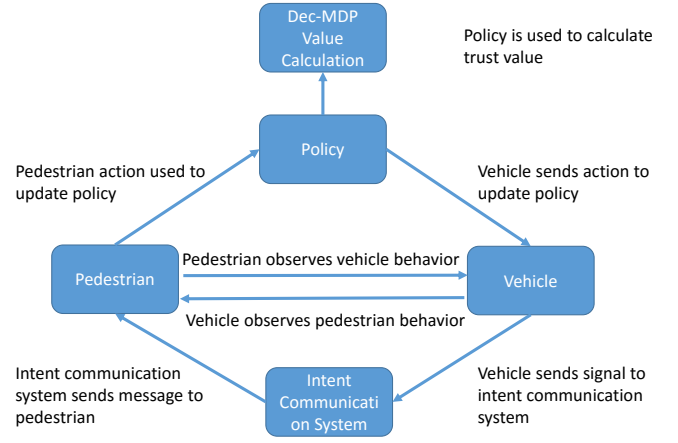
Dec-MDP Value Calculation

Policy is used to calculate trust value

Policy

Pedestrian action used to update policy

Vehicle sends action to update policy

Pedestrian observes vehicle behavior

Pedestrian

Vehicle

Vehicle observes pedestrian behavior

Intent communication system sends message to pedestrian

Intent Communication System

Vehicle sends signal to intent communication system